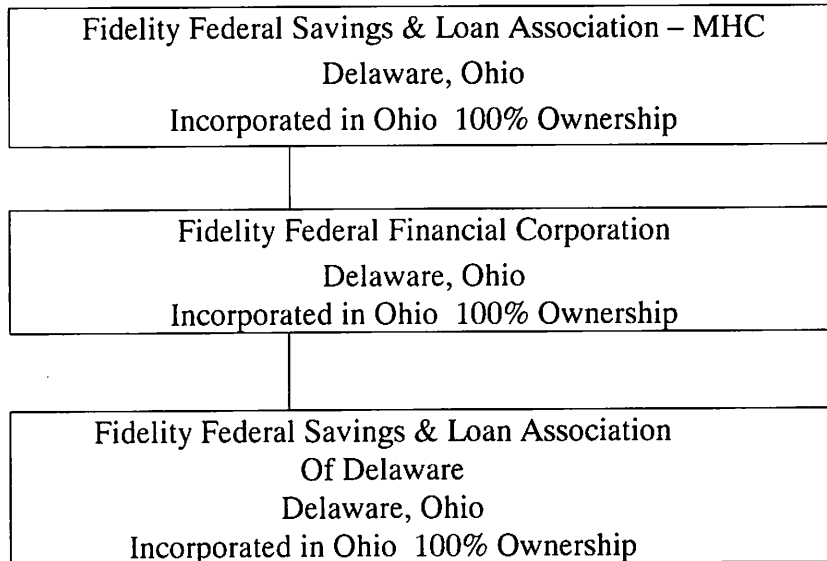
Fidelity Federal Savings & Loan Association – MHC
Delaware, Ohio
Incorporated in Ohio 100% Ownership

Fidelity Federal Financial Corporation
Delaware, Ohio
Incorporated in Ohio 100% Ownership

Fidelity Federal Savings & Loan Association
Of Delaware
Delaware, Ohio
Incorporated in Ohio 100% Ownership